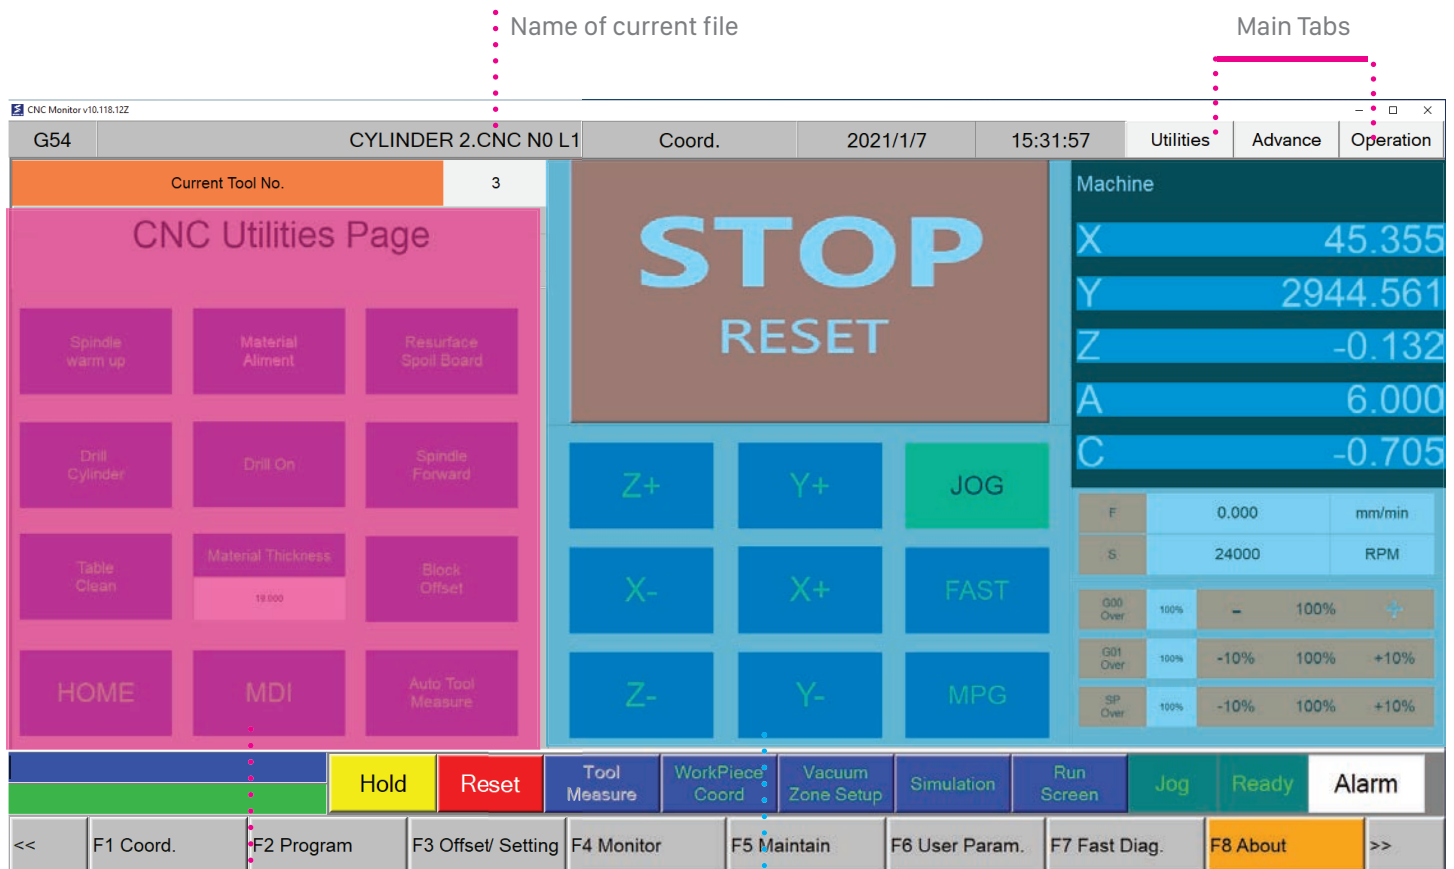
Name of current file

Main Tabs

CNC Monitor v10.118.12Z

G54 | CYLINDER 2.CNC N0 L1 | Coord. | 2021/1/7 | 15:31:57 | Utilities | Advance | Operation

Current Tool No. 3

CNC Utilities Page

Spindle warm up

Material Aliment

Resurface Spoil Board

Drill Cylinder

Drill On

Spindle Forward

Table Clean

Material Thickness

19.000

Block Offset

HOME

MDI

Auto Tool Measure

STOP

RESET

Z+ Y+ JOG

X- X+ FAST

Z- Y- MPG

Machine

X 45.355

Y 2944.561

Z -0.132

A 6.000

C -0.705

| F | 0.000 | mm/min |
|---|---|---|
| S | 24000 | RPM |

| G00 Over | 100% | - | 100% | + |
|---|---|---|---|---|
| G01 Over | 100% | -10% | 100% | +10% |
| SP Over | 100% | -10% | 100% | +10% |

Hold | Reset | Tool Measure | WorkPiece Coord | Vacuum Zone Setup | Simulation | Run Screen | Jog | Ready | Alarm

<< | F1 Coord. | F2 Program | F3 Offset/ Setting | F4 Monitor | F5 Maintain | F6 User Param. | F7 Fast Diag. | F8 About | >>